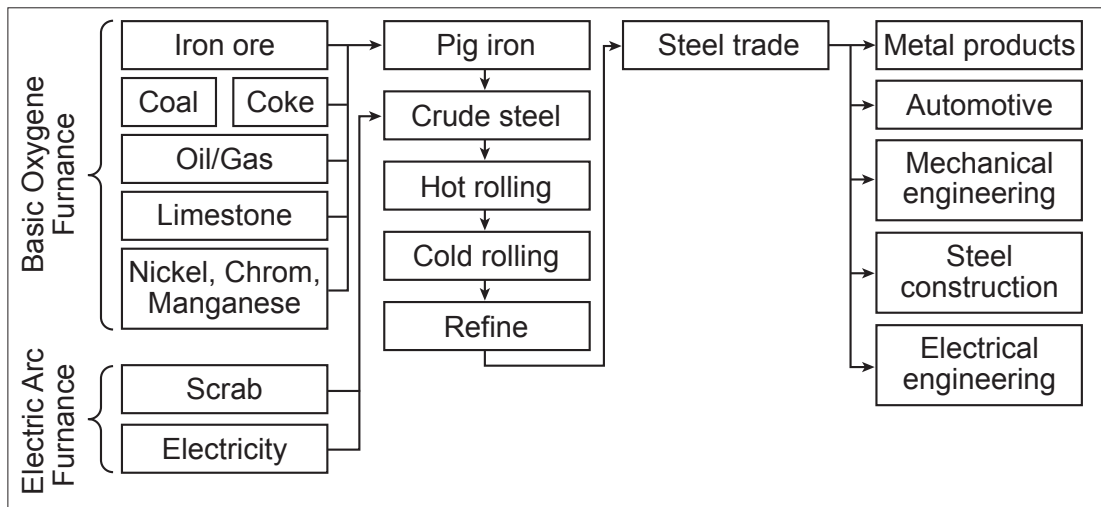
Basic Oxygene Furnance

Iron ore

Coal

Coke

Oil/Gas

Limestone

Nickel, Chrom, Manganese

Electric Arc Furnance

Scrab

Electricity

Pig iron

Crude steel

Hot rolling

Cold rolling

Refine

Steel trade

Metal products

Automotive

Mechanical engineering

Steel construction

Electrical engineering